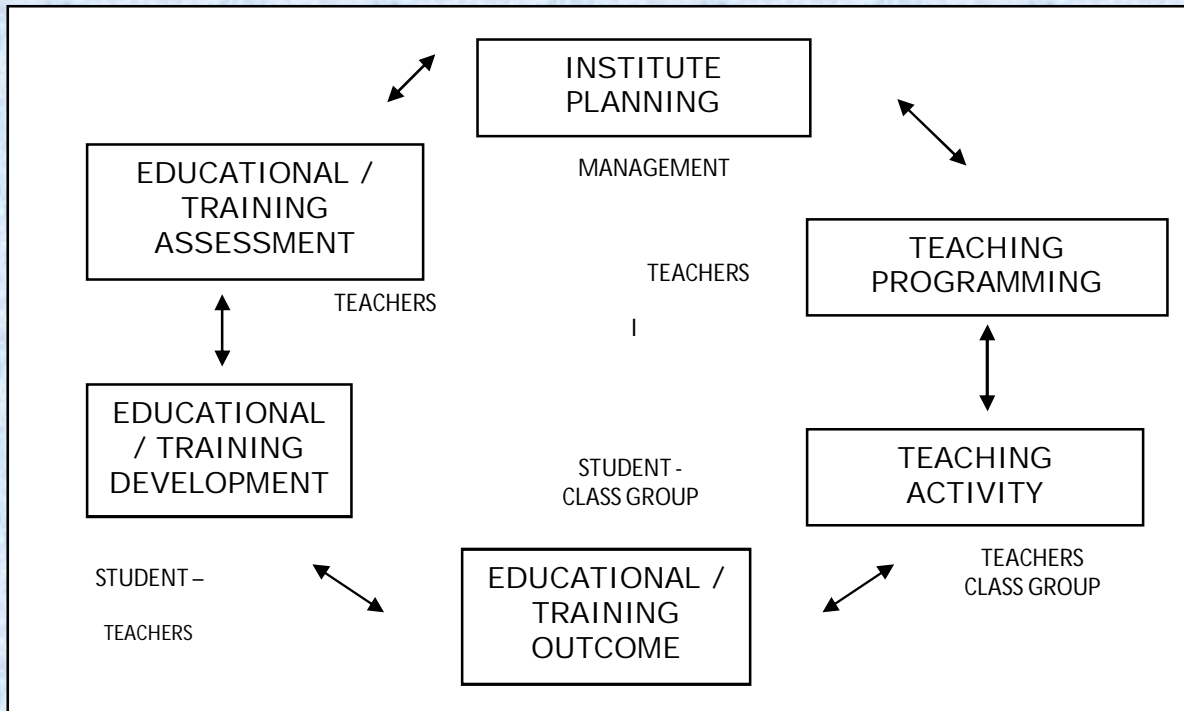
INSTITUTE PLANNING

MANAGEMENT

EDUCATIONAL / TRAINING ASSESSMENT

TEACHING PROGRAMMING

TEACHERS

TEACHERS

I

EDUCATIONAL / TRAINING DEVELOPMENT

TEACHING ACTIVITY

STUDENT - CLASS GROUP

STUDENT –

TEACHERS

EDUCATIONAL / TRAINING OUTCOME

TEACHERS CLASS GROUP